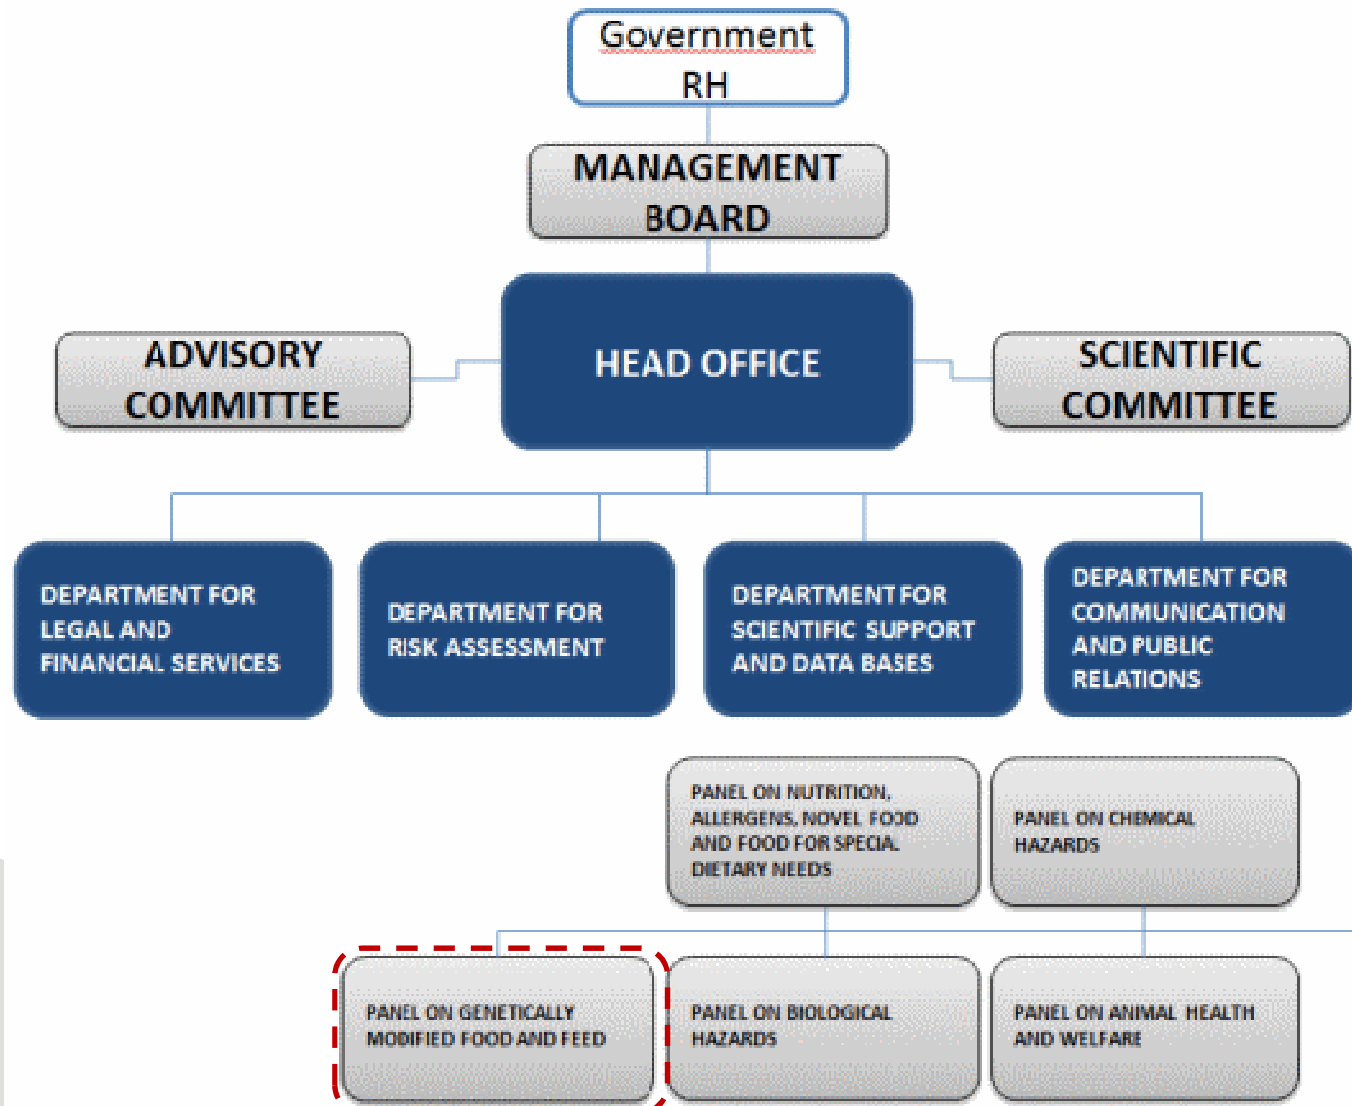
Government RH

MANAGEMENT BOARD

ADVISORY COMMITTEE

HEAD OFFICE

SCIENTIFIC COMMITTEE

DEPARTMENT FOR LEGAL AND FINANCIAL SERVICES

DEPARTMENT FOR RISK ASSESSMENT

DEPARTMENT FOR SCIENTIFIC SUPPORT AND DATA BASES

DEPARTMENT FOR COMMUNICATION AND PUBLIC RELATIONS

PANEL ON NUTRITION, ALLERGENS, NOVEL FOOD AND FOOD FOR SPECIA. DIETARY NEEDS

PANEL ON CHEMICAL HAZARDS

PANEL ON GENETICALLY MODIFIED FOOD AND FEED

PANEL ON BIOLOGICAL HAZARDS

PANEL ON ANIMAL HEALTH AND WELFARE